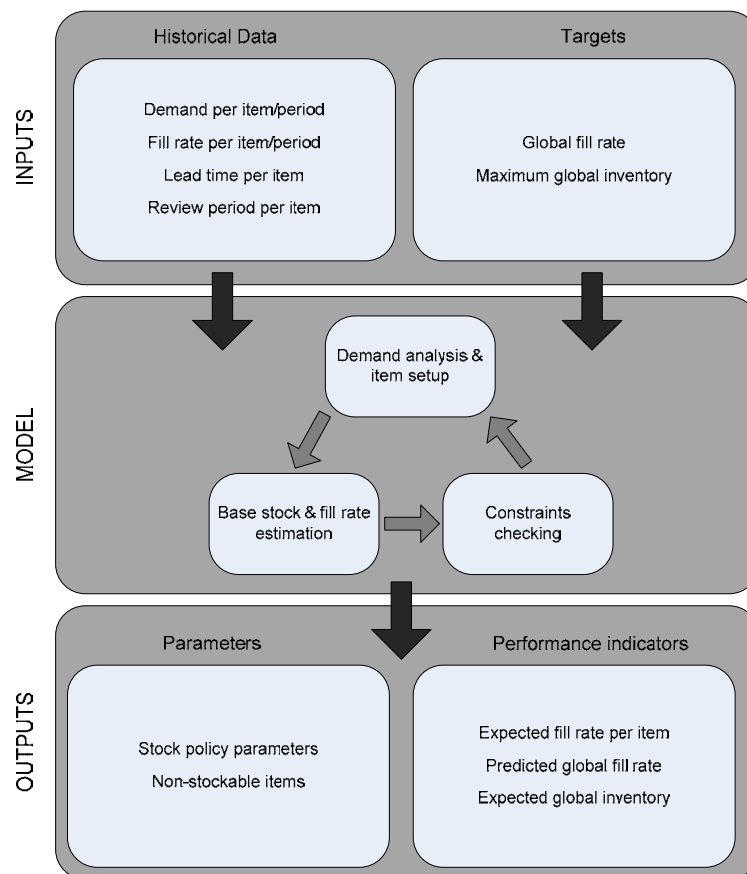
INPUTS

Historical Data

Demand per item/period
Fill rate per item/period
Lead time per item
Review period per item

Targets

Global fill rate
Maximum global inventory

MODEL

Demand analysis & item setup

Base stock & fill rate estimation

Constraints checking

OUTPUTS

Parameters

Stock policy parameters
Non-stockable items

Performance indicators

Expected fill rate per item
Predicted global fill rate
Expected global inventory